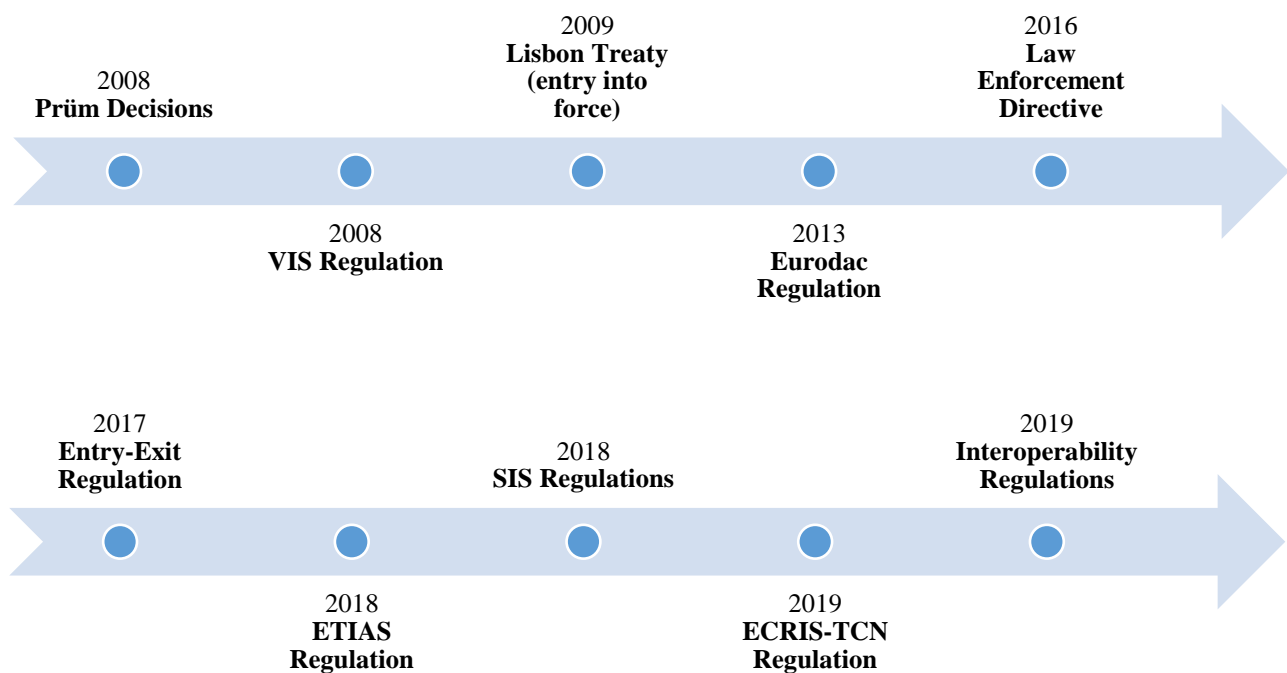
2008
**Prüm Decisions**

2008
**VIS Regulation**

2009
**Lisbon Treaty (entry into force)**

2013
**Eurodac Regulation**

2016
**Law Enforcement Directive**

2017
**Entry-Exit Regulation**

2018
**ETIAS Regulation**

2018
**SIS Regulations**

2019
**ECRIS-TCN Regulation**

2019
**Interoperability Regulations**